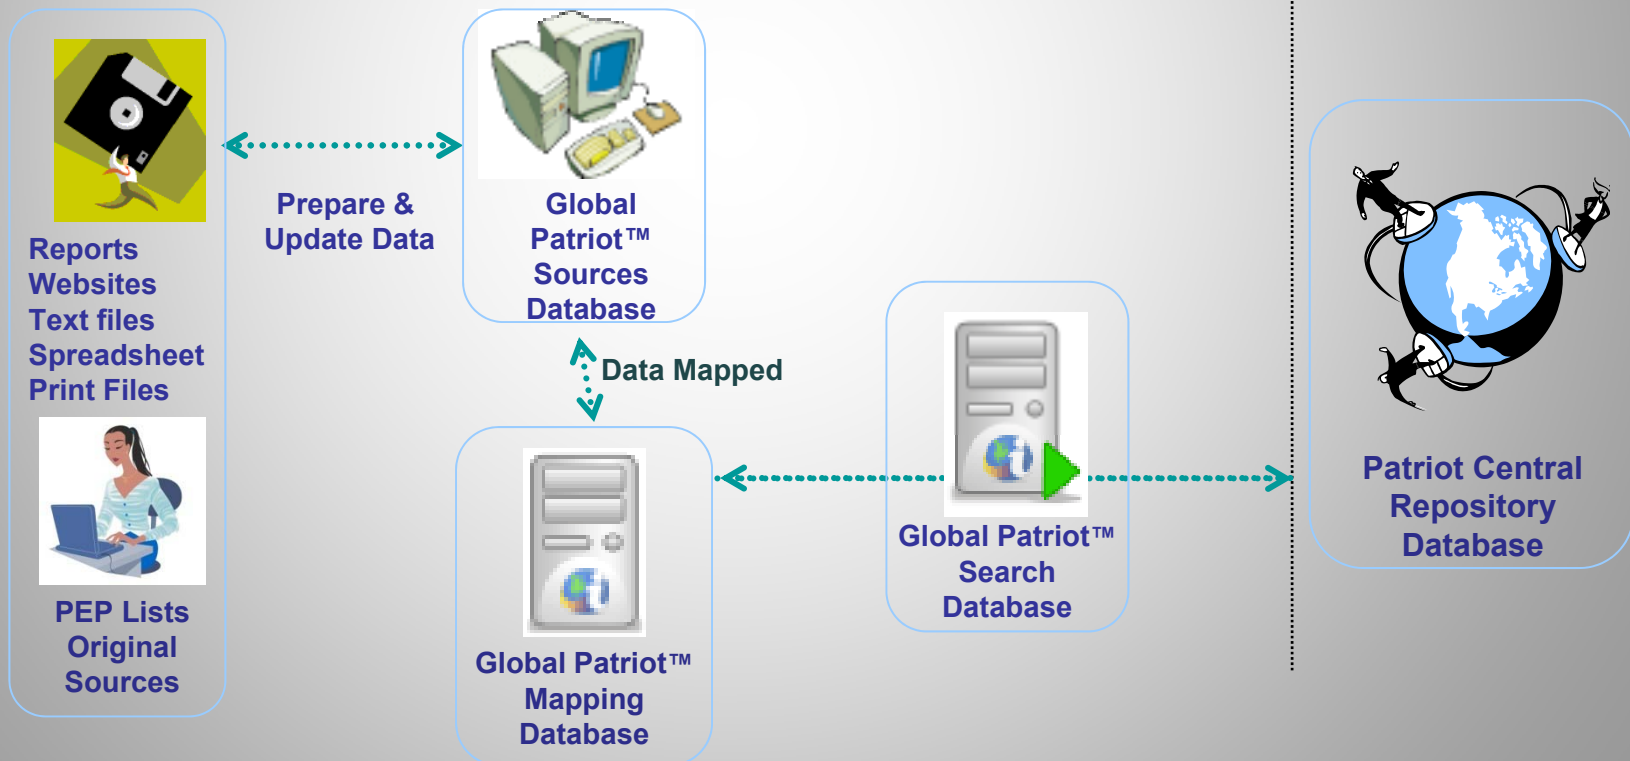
Reports
Websites
Text files
Spreadsheet
Print Files

PEP Lists
Original
Sources

Prepare &
Update Data

Global
Patriot™
Sources
Database

Data Mapped

Global Patriot™
Mapping
Database

Global Patriot™
Search
Database

Patriot Central
Repository
Database